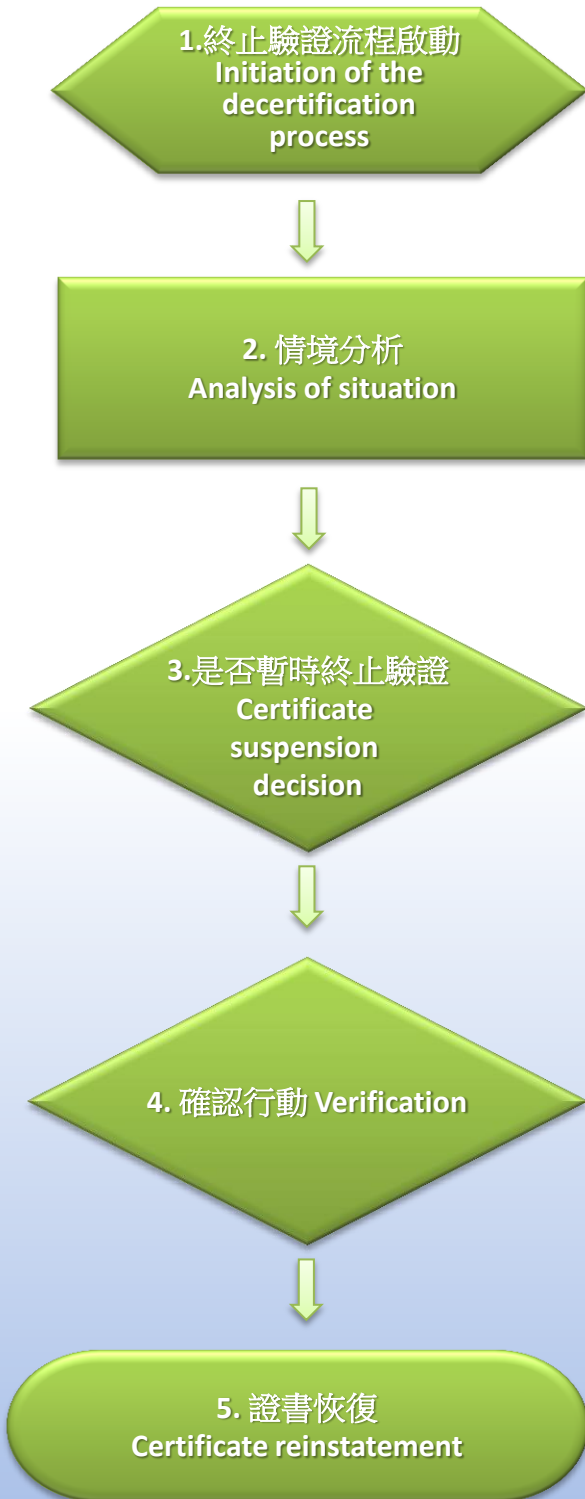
1.終止驗證流程啟動
Initiation of the decertification process

2. 情境分析
Analysis of situation

3.是否暫時終止驗證
Certificate suspension decision

4. 確認行動 Verification

5. 證書恢復
Certificate reinstatement